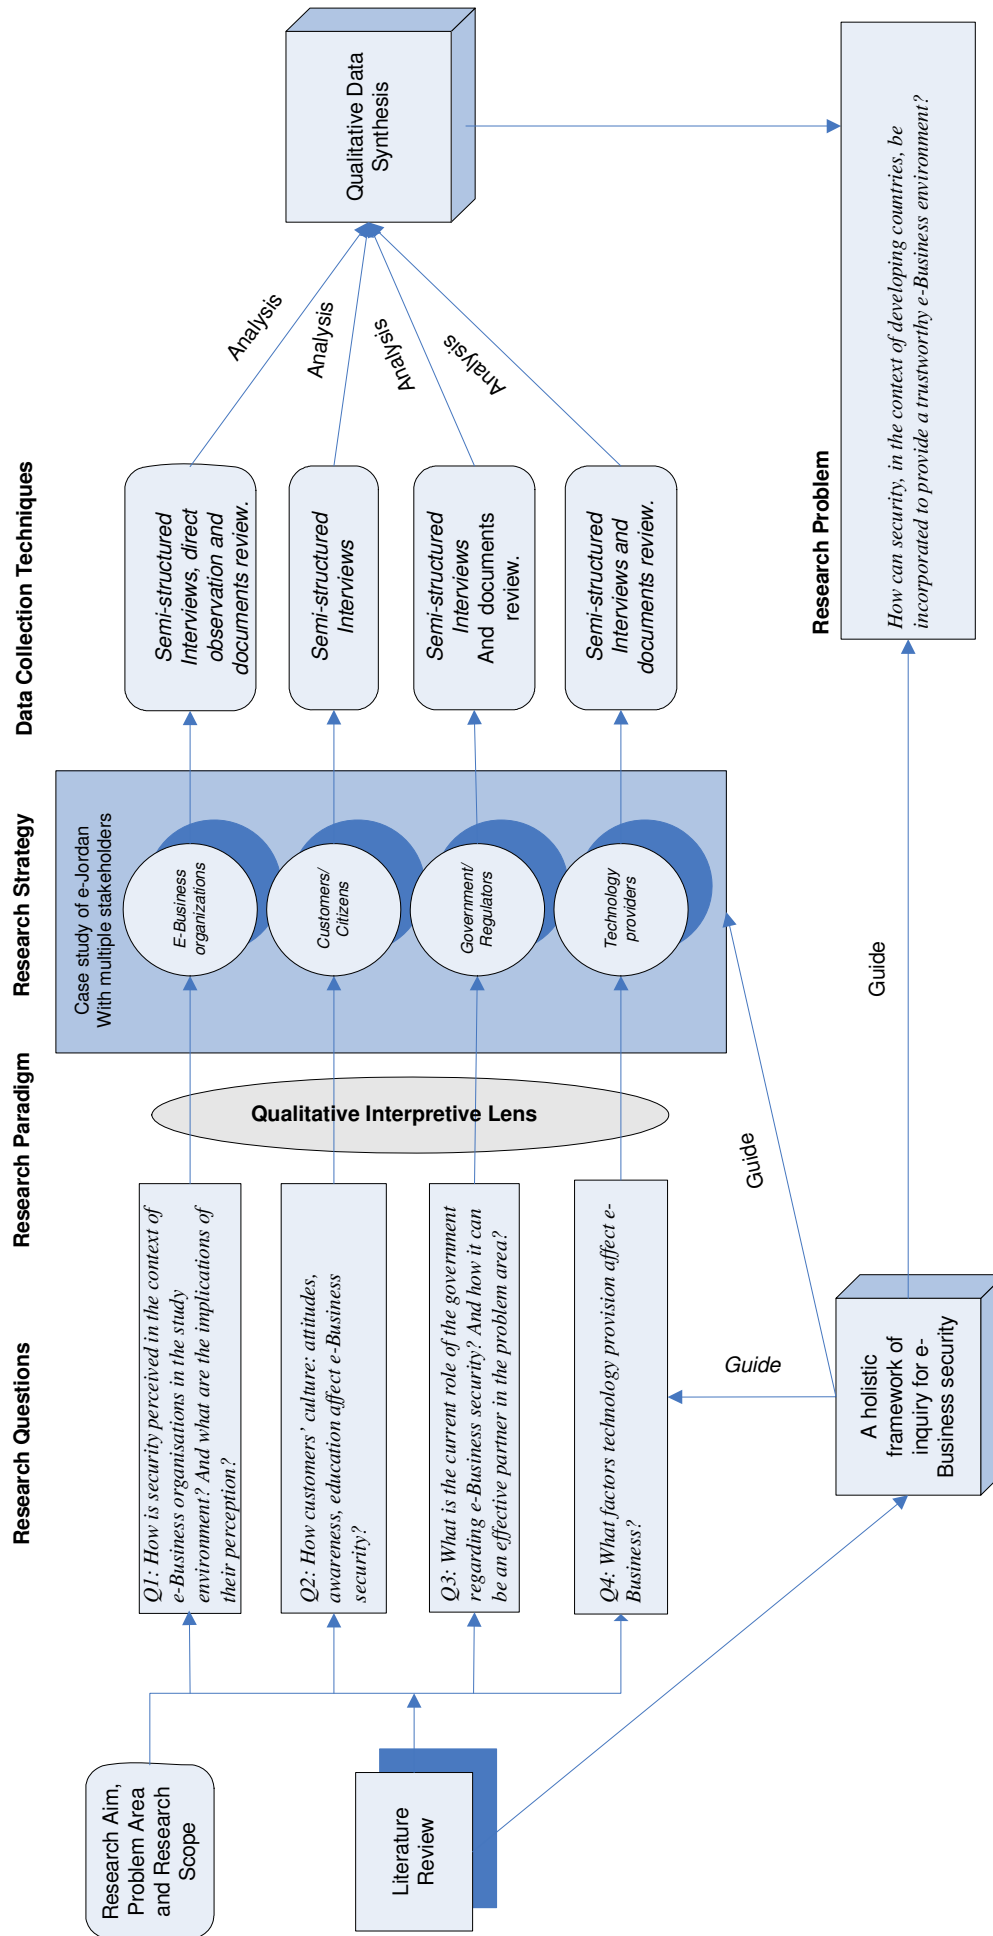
Research Questions

Research Paradigm

Research Strategy

Data Collection Techniques

Research Problem

Research Aim, Problem Area and Research Scope

Literature Review

Q1: How is security perceived in the context of e-Business organisations in the study environment? And what are the implications of their perception?

Q2: How customers' culture: attitudes, awareness, education affect e-Business security?

Q3: What is the current role of the government regarding e-Business security? And how it can be an effective partner in the problem area?

Q4: What factors technology provision affect e-Business?

Qualitative Interpretive Lens

Case study of e-Jordan With multiple stakeholders

E-Business organizations

Customers/ Citizens

Government/ Regulators

Technology providers

Semi-structured Interviews, direct observation and documents review.

Semi-structured Interviews

Semi-structured Interviews And documents review.

Semi-structured Interviews and documents review.

Analysis

Analysis

Analysis

Analysis

Qualitative Data Synthesis

How can security, in the context of developing countries, be incorporated to provide a trustworthy e-Business environment?

Guide

Guide

Guide

A holistic framework of inquiry for e-Business security